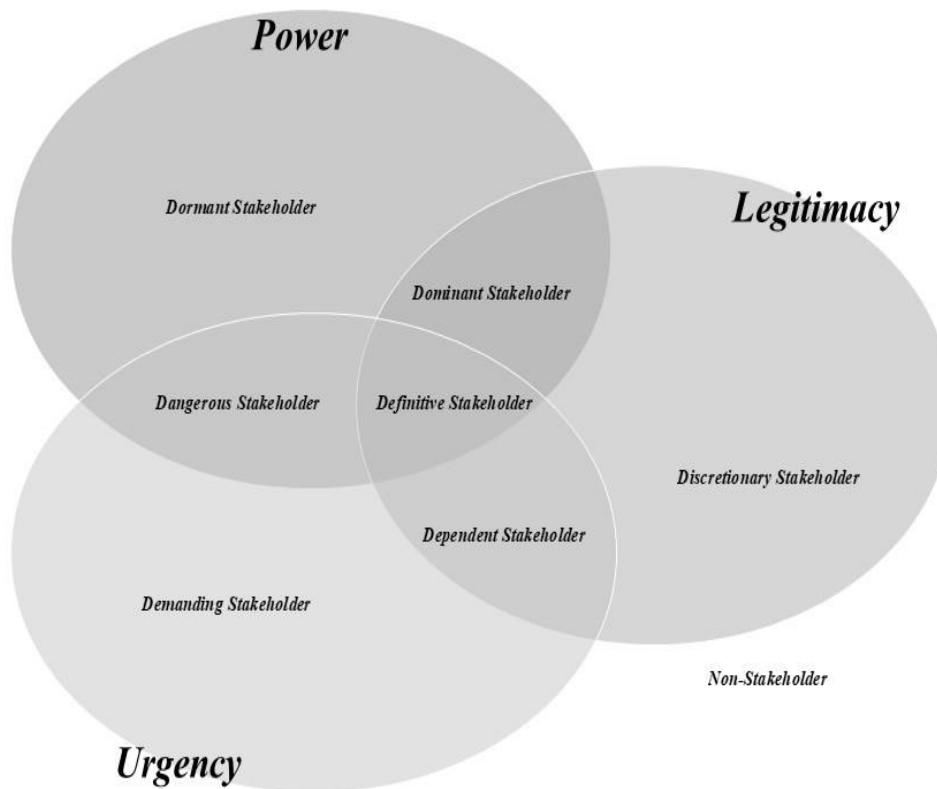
Power

Dormant Stakeholder

Legitimacy

Dominant Stakeholder

Dangerous Stakeholder

Definitive Stakeholder

Discretionary Stakeholder

Dependent Stakeholder

Demanding Stakeholder

Non-Stakeholder

Urgency